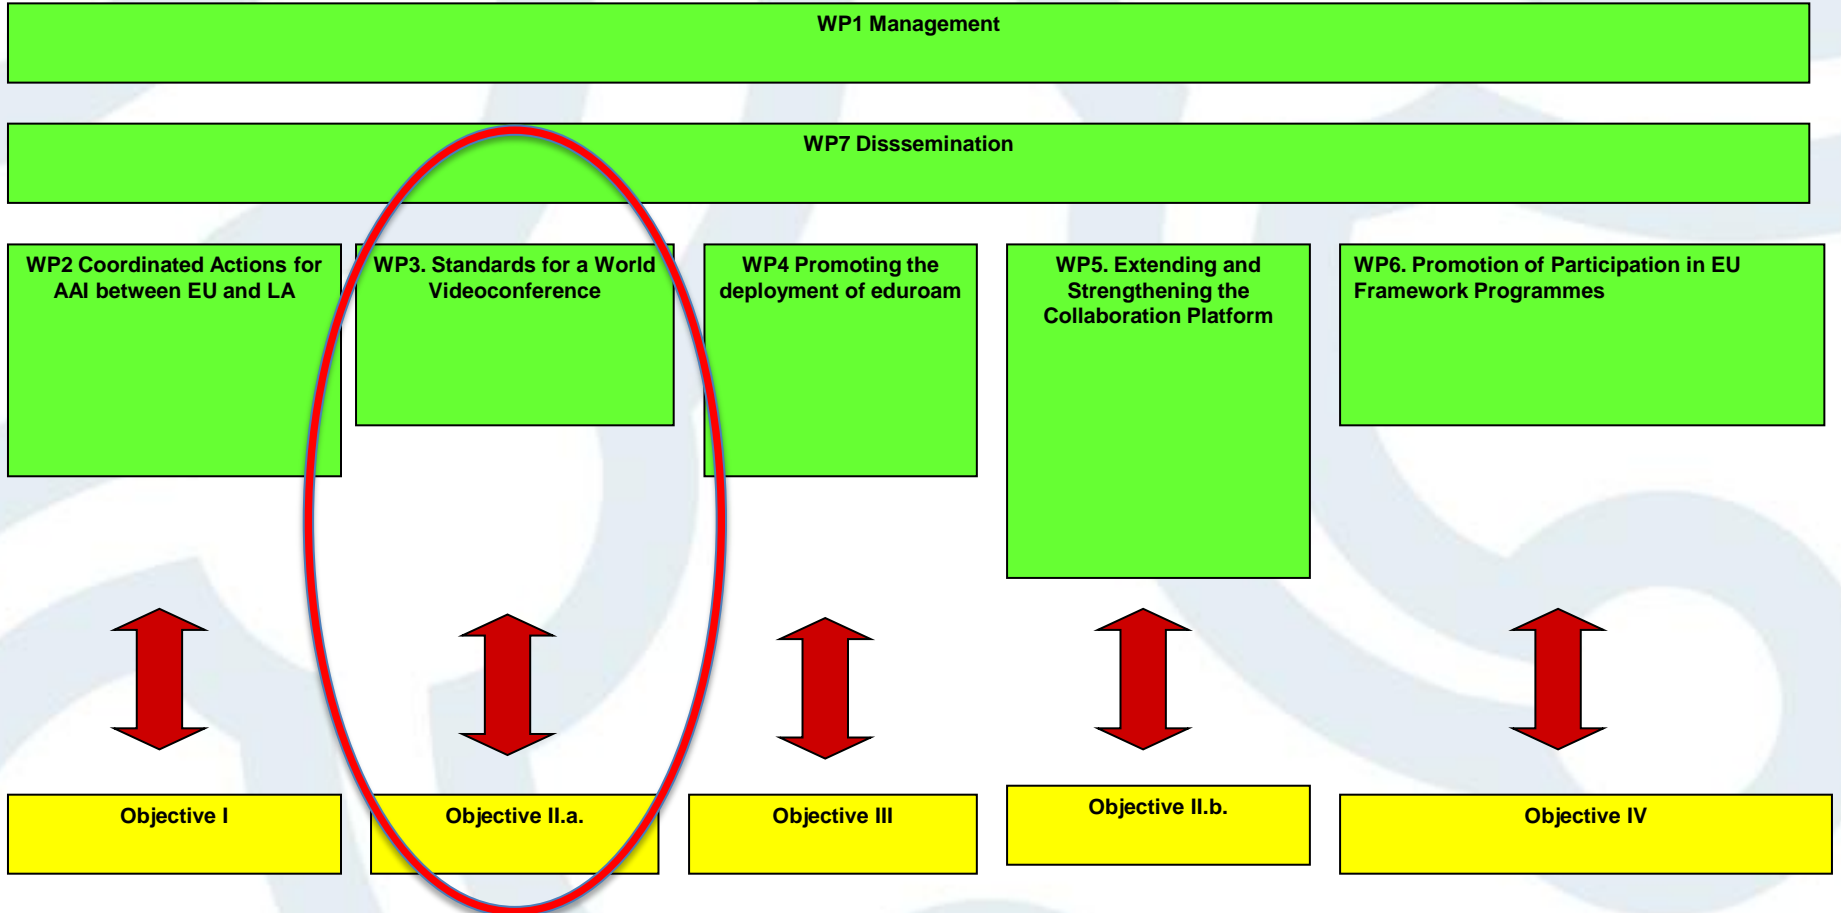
WP1 Management

WP7 Disssemination

WP2 Coordinated Actions for AAI between EU and LA

WP3. Standards for a World Videoconference

WP4 Promoting the deployment of eduroam

WP5. Extending and Strengthening the Collaboration Platform

WP6. Promotion of Participation in EU Framework Programmes

Objective I

Objective II.a.

Objective III

Objective II.b.

Objective IV